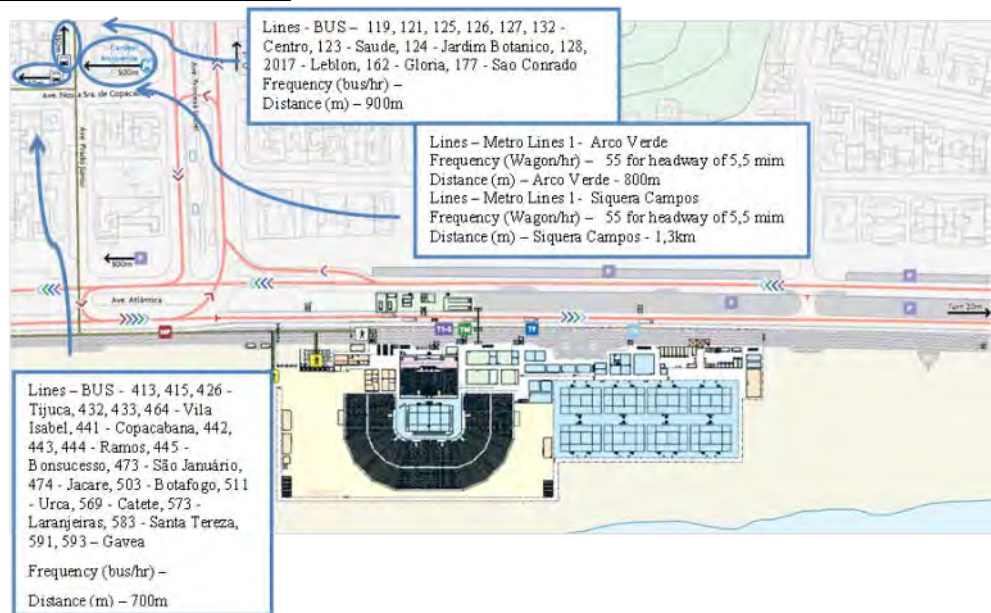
Lines - BUS – 119, 121, 125, 126, 127, 132 - Centro, 123 - Saude, 124 - Jardim Botanico, 128, 2017 - Leblon, 162 - Gloria, 177 - Sao Conrado
Frequency (bus/hr) –
Distance (m) – 900m

Cantão Arcoverde
500m

Ave. Nossa Sra. de Copacabana

Ave. Princesa Isabel

Ave. Prado Junior

Lines – Metro Lines 1 - Arco Verde
Frequency (Wagon/hr) – 55 for headway of 5,5 mim
Distance (m) – Arco Verde - 800m
Lines – Metro Lines 1 - Siquera Campos
Frequency (Wagon/hr) – 55 for headway of 5,5 mim
Distance (m) – Siquera Campos - 1,3km

300m

Ave. Atlântica

Turn 20m

Lines – BUS - 413, 415, 426 - Tijuca, 432, 433, 464 - Vila Isabel, 441 - Copacabana, 442, 443, 444 - Ramos, 445 - Bonsucesso, 473 - São Januário, 474 - Jacare, 503 - Botafogo, 511 - Urca, 569 - Catete, 573 - Laranjeiras, 583 - Santa Tereza, 591, 593 – Gavea

Frequency (bus/hr) –

Distance (m) – 700m